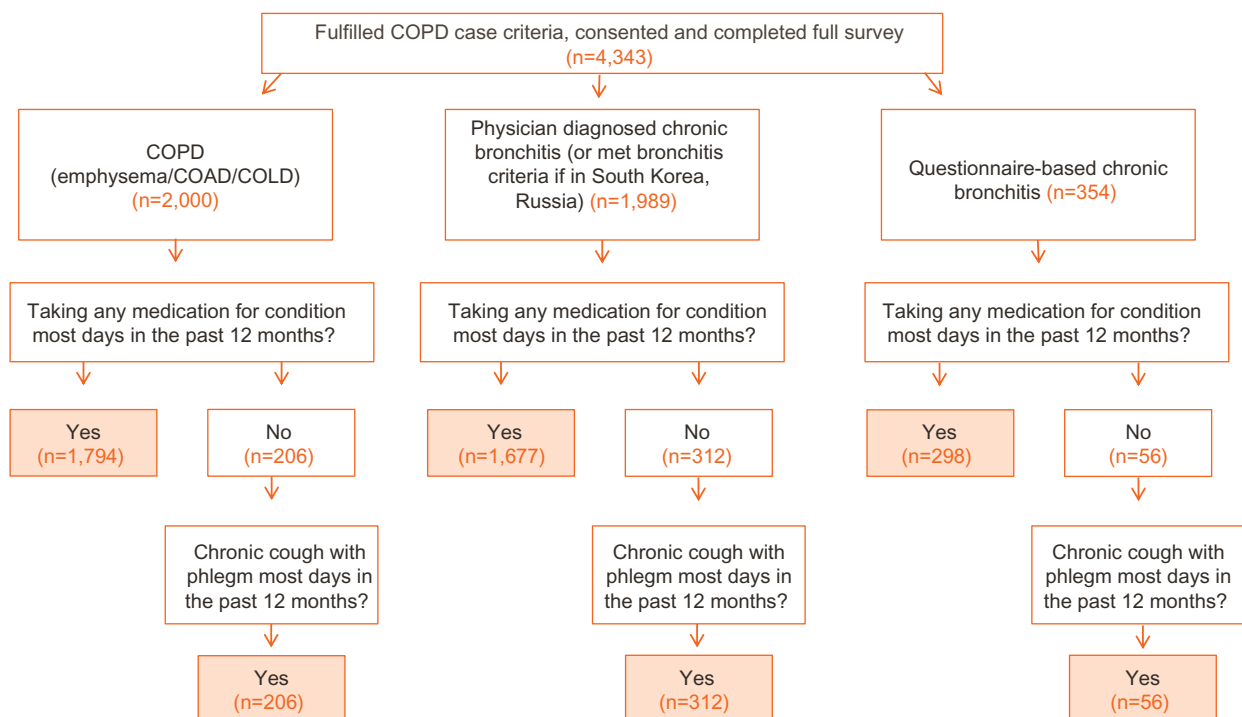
Fulfilled COPD case criteria, consented and completed full survey (n=4,343)

COPD (emphysema/COAD/COLD) (n=2,000)

Physician diagnosed chronic bronchitis (or met bronchitis criteria if in South Korea, Russia) (n=1,989)

Questionnaire-based chronic bronchitis (n=354)

Taking any medication for condition most days in the past 12 months?

Taking any medication for condition most days in the past 12 months?

Taking any medication for condition most days in the past 12 months?

Yes (n=1,794)

No (n=206)

Yes (n=1,677)

No (n=312)

Yes (n=298)

No (n=56)

Chronic cough with phlegm most days in the past 12 months?

Chronic cough with phlegm most days in the past 12 months?

Chronic cough with phlegm most days in the past 12 months?

Yes (n=206)

Yes (n=312)

Yes (n=56)